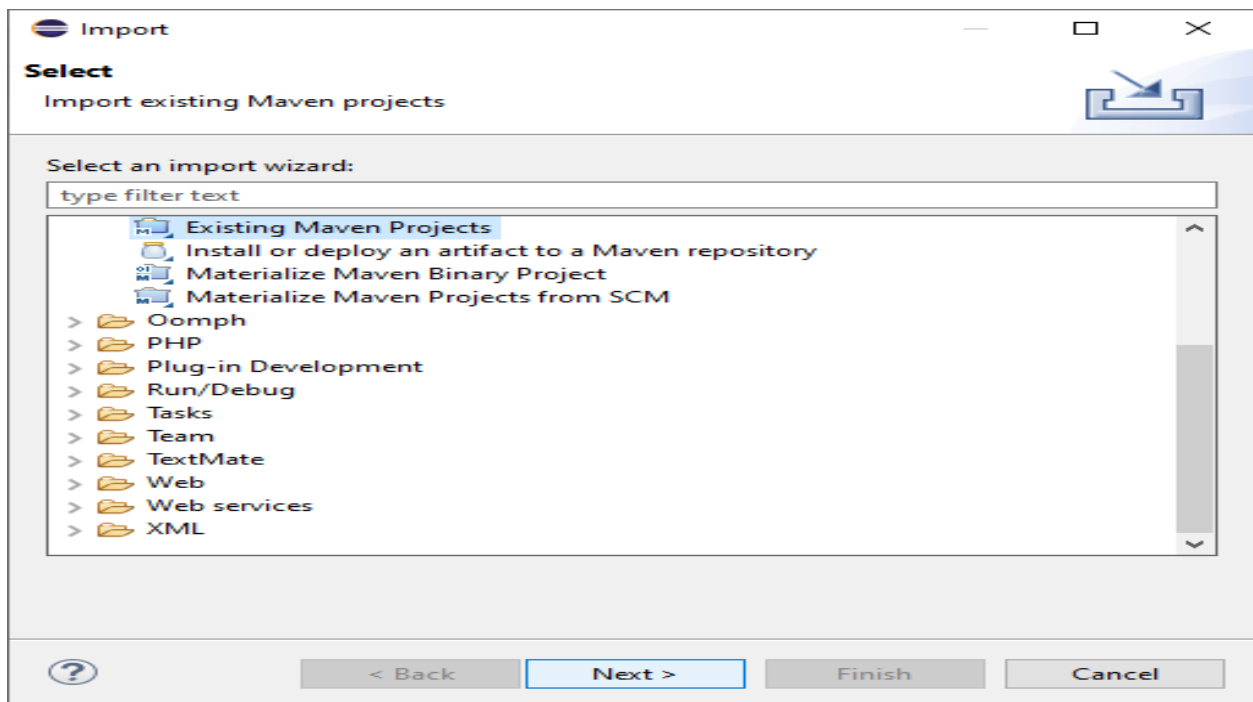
Import

Select

Import existing Maven projects

Select an import wizard:

type filter text

Existing Maven Projects
Install or deploy an artifact to a Maven repository
Materialize Maven Binary Project
Materialize Maven Projects from SCM
Oomph
PHP
Plug-in Development
Run/Debug
Tasks
Team
TextMate
Web
Web services
XML

?

< Back

Next >

Finish

Cancel